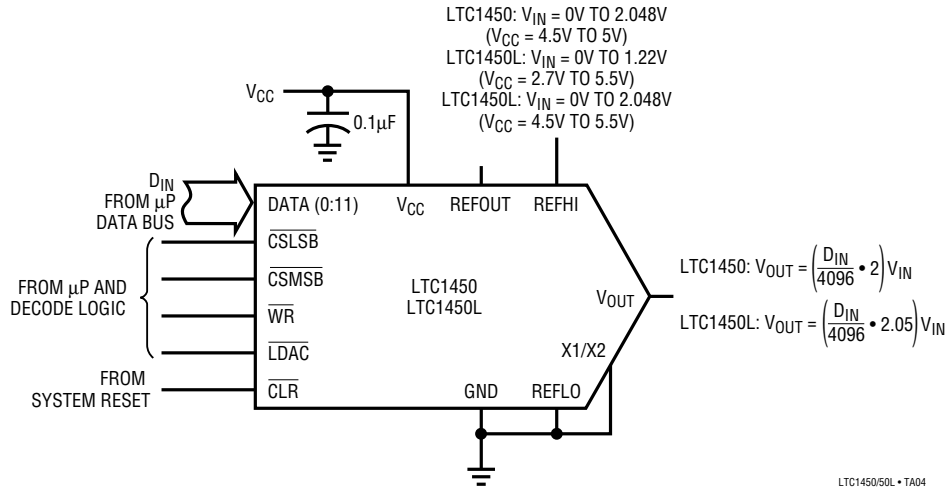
LTC1450: $V_{IN}$ = 0V TO 2.048V ($V_{CC}$ = 4.5V TO 5V)
LTC1450L: $V_{IN}$ = 0V TO 1.22V ($V_{CC}$ = 2.7V TO 5.5V)
LTC1450L: $V_{IN}$ = 0V TO 2.048V ($V_{CC}$ = 4.5V TO 5.5V)

$V_{CC}$

0.1µF

$D_{IN}$ FROM µP DATA BUS

DATA (0:11)

$V_{CC}$

REFOUT

REFHI

$\overline{CSLSB}$

$\overline{CSMSB}$

$\overline{WR}$

$\overline{LDAC}$

$\overline{CLR}$

FROM µP AND DECODE LOGIC

FROM SYSTEM RESET

LTC1450
LTC1450L

$V_{OUT}$

X1/X2

GND

REFLO

LTC1450: $V_{OUT} = \left(\frac{D_{IN}}{4096} \bullet 2\right) V_{IN}$

LTC1450L: $V_{OUT} = \left(\frac{D_{IN}}{4096} \bullet 2.05\right) V_{IN}$

LTC1450/50L • TA04